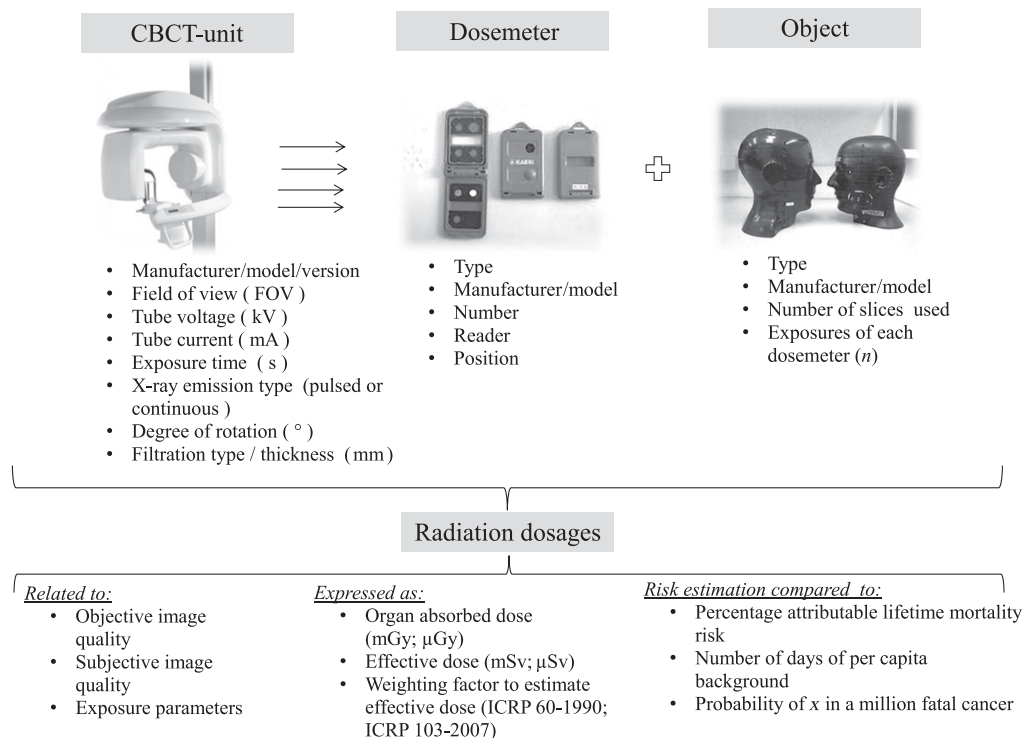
CBCT-unit

Dosemeter

Object

KAERI

- Manufacturer/model/version
- Field of view ( FOV )
- Tube voltage ( kV )
- Tube current ( mA )
- Exposure time ( s )
- X-ray emission type (pulsed or continuous )
- Degree of rotation ( ° )
- Filtration type / thickness (mm)

- Type
- Manufacturer/model
- Number
- Reader
- Position

- Type
- Manufacturer/model
- Number of slices used
- Exposures of each dosemeter ($n$)

Radiation dosages

Related to:
- Objective image quality
- Subjective image quality
- Exposure parameters

Expressed as:
- Organ absorbed dose (mGy; μGy)
- Effective dose (mSv; μSv)
- Weighting factor to estimate effective dose (ICRP 60-1990; ICRP 103-2007)

Risk estimation compared to:
- Percentage attributable lifetime mortality risk
- Number of days of per capita background
- Probability of $x$ in a million fatal cancer